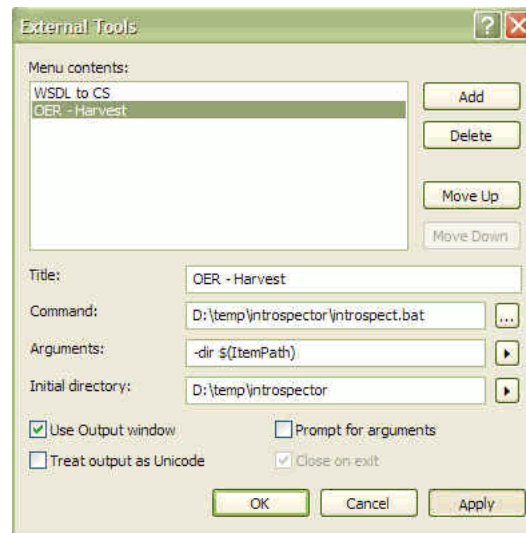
External Tools

?

X

Menu contents:

WSDL to CS
OER - Harvest

Add

Delete

Move Up

Move Down

Title: OER - Harvest

Command: D:\temp\introspector\introspect.bat ...

Arguments: -dir $(ItemPath)

Initial directory: D:\temp\introspector

Use Output window

Prompt for arguments

Treat output as Unicode

Close on exit

OK

Cancel

Apply